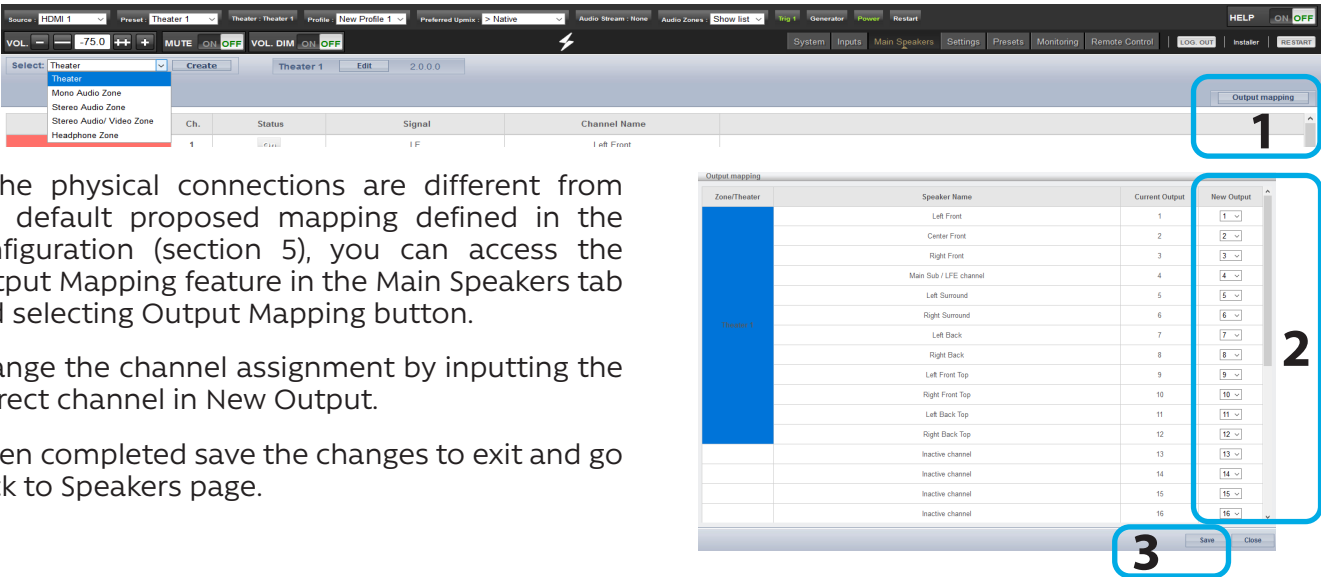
Source : HDMI 1 Preset : Theater 1 Theater : Theater 1 Profile : New Profile 1 Preferred Upmix : > Native Audio Stream : None Audio Zones : Show list Trig 1 Generator Power Restart HELP ON OFF

VOL. − — -75.0 ++ + MUTE ON OFF VOL. DIM ON OFF System Inputs Main Speakers Settings Presets Monitoring Remote Control LOG. OUT Installer RESTART

Select: Theater Create Theater 1 Edit 2.0.0.0

Theater
Mono Audio Zone
Stereo Audio Zone
Stereo Audio/ Video Zone
Headphone Zone

Ch. Status Signal Channel Name

1 LFE Left Front

Output mapping

1

he physical connections are different from default proposed mapping defined in the nfiguration (section 5), you can access the tput Mapping feature in the Main Speakers tab l selecting Output Mapping button.

ange the channel assignment by inputting the rect channel in New Output.

en completed save the changes to exit and go k to Speakers page.

Output mapping

| Zone/Theater | Speaker Name | Current Output | New Output |
|---|---|---|---|
| Theater 1 | Left Front | 1 | 1 |
| | Center Front | 2 | 2 |
| | Right Front | 3 | 3 |
| | Main Sub / LFE channel | 4 | 4 |
| | Left Surround | 5 | 5 |
| | Right Surround | 6 | 6 |
| | Left Back | 7 | 7 |
| | Right Back | 8 | 8 |
| | Left Front Top | 9 | 9 |
| | Right Front Top | 10 | 10 |
| | Left Back Top | 11 | 11 |
| | Right Back Top | 12 | 12 |
| | Inactive channel | 13 | 13 |
| | Inactive channel | 14 | 14 |
| | Inactive channel | 15 | 15 |
| | Inactive channel | 16 | 16 |

2

Save Close

3